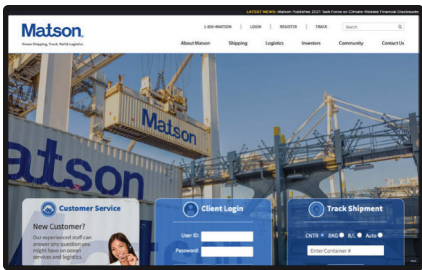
LATEST NEWS: Matson Publishes 2021 Task Force on Climate-Related Financial Disclosures

Matson.
Ocean Shipping. Truck. Rail & Logistics

1-800-MATSON | LOGIN | REGISTER | TRACK | Search

About Matson | Shipping | Logistics | Investors | Community | Contact Us

Matson

Matson

Customer Service

New Customer?
Our experienced staff can answer any question you might have on ocean services and logistics.

Client Login

User ID:
Password:

Track Shipment

CNTR # BKG # B/L Auto

Enter Container #